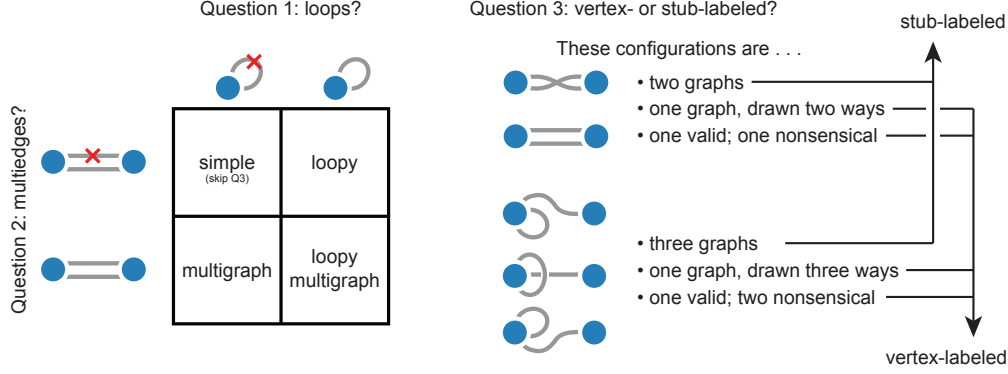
Question 1: loops?

Question 2: multiedges?

| simple (skip Q3) | loopy |
|---|---|
| multigraph | loopy multigraph |

Question 3: vertex- or stub-labeled?

These configurations are . . .

• two graphs
• one graph, drawn two ways
• one valid; one nonsensical

• three graphs
• one graph, drawn three ways
• one valid; two nonsensical

stub-labeled

vertex-labeled